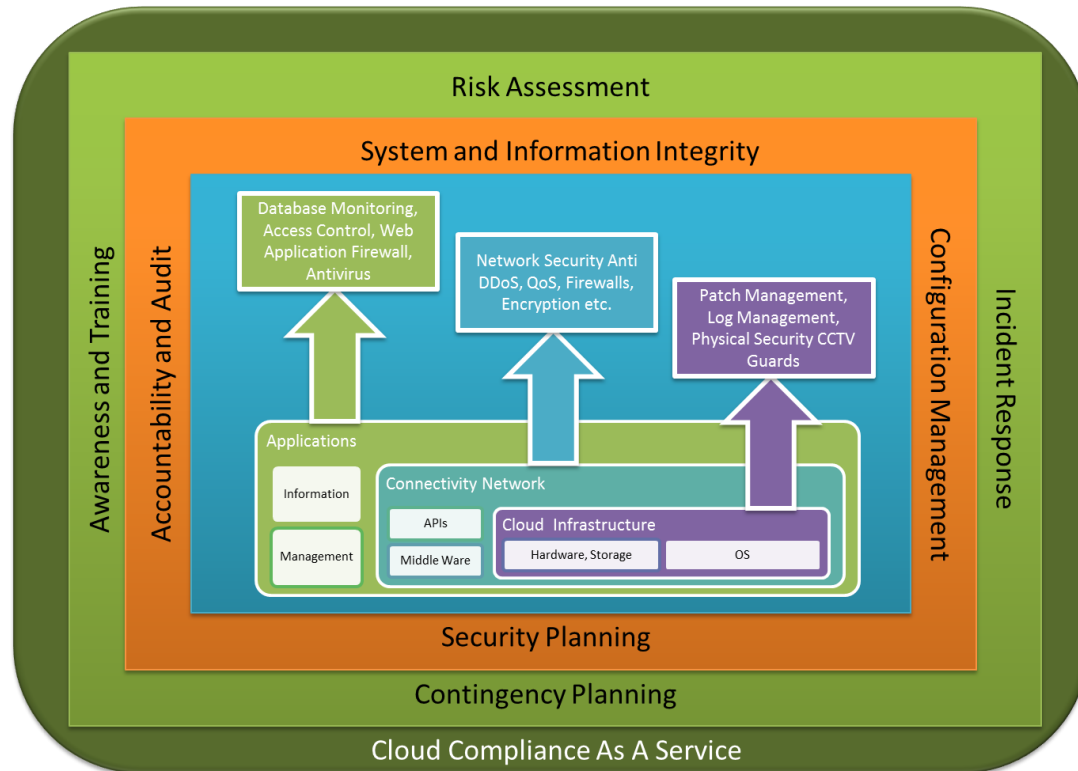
Risk Assessment

System and Information Integrity

Awareness and Training

Accountability and Audit

Database Monitoring, Access Control, Web Application Firewall, Antivirus

Network Security Anti DDoS, QoS, Firewalls, Encryption etc.

Patch Management, Log Management, Physical Security CCTV Guards

Configuration Management

Incident Response

Applications

Information

Management

Connectivity Network

APIs

Middle Ware

Cloud Infrastructure

Hardware, Storage

OS

Security Planning

Contingency Planning

Cloud Compliance As A Service